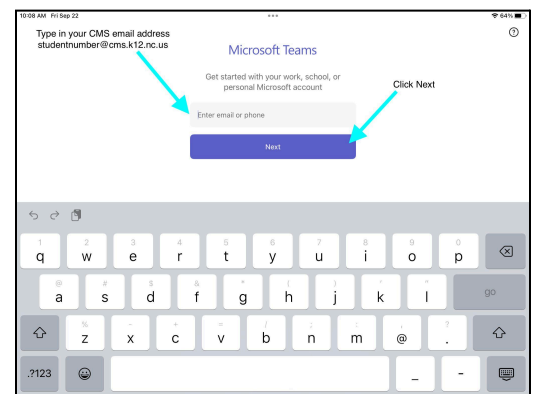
10:08 AM Fri Sep 22

64%

?

Type in your CMS email address
studentnumber@cms.k12.nc.us

Microsoft Teams

Get started with your work, school, or personal Microsoft account

Click Next

Enter email or phone

Next

| 1 q | 2 w | 3 e | 4 r | 5 t | 6 y | 7 u | 8 i | 9 o | 0 p | ⌫ |
|---|---|---|---|---|---|---|---|---|---|---|
| @ a | # s | $ d | & f | * g | ( h | ) j | ' k | " l | go | |
| ⇧ | % z | - x | + c | = v | / b | ; n | : m | ! @ | ? . | ⇧ |
| .?123 | ☺ | | | | | | | _ | - | |